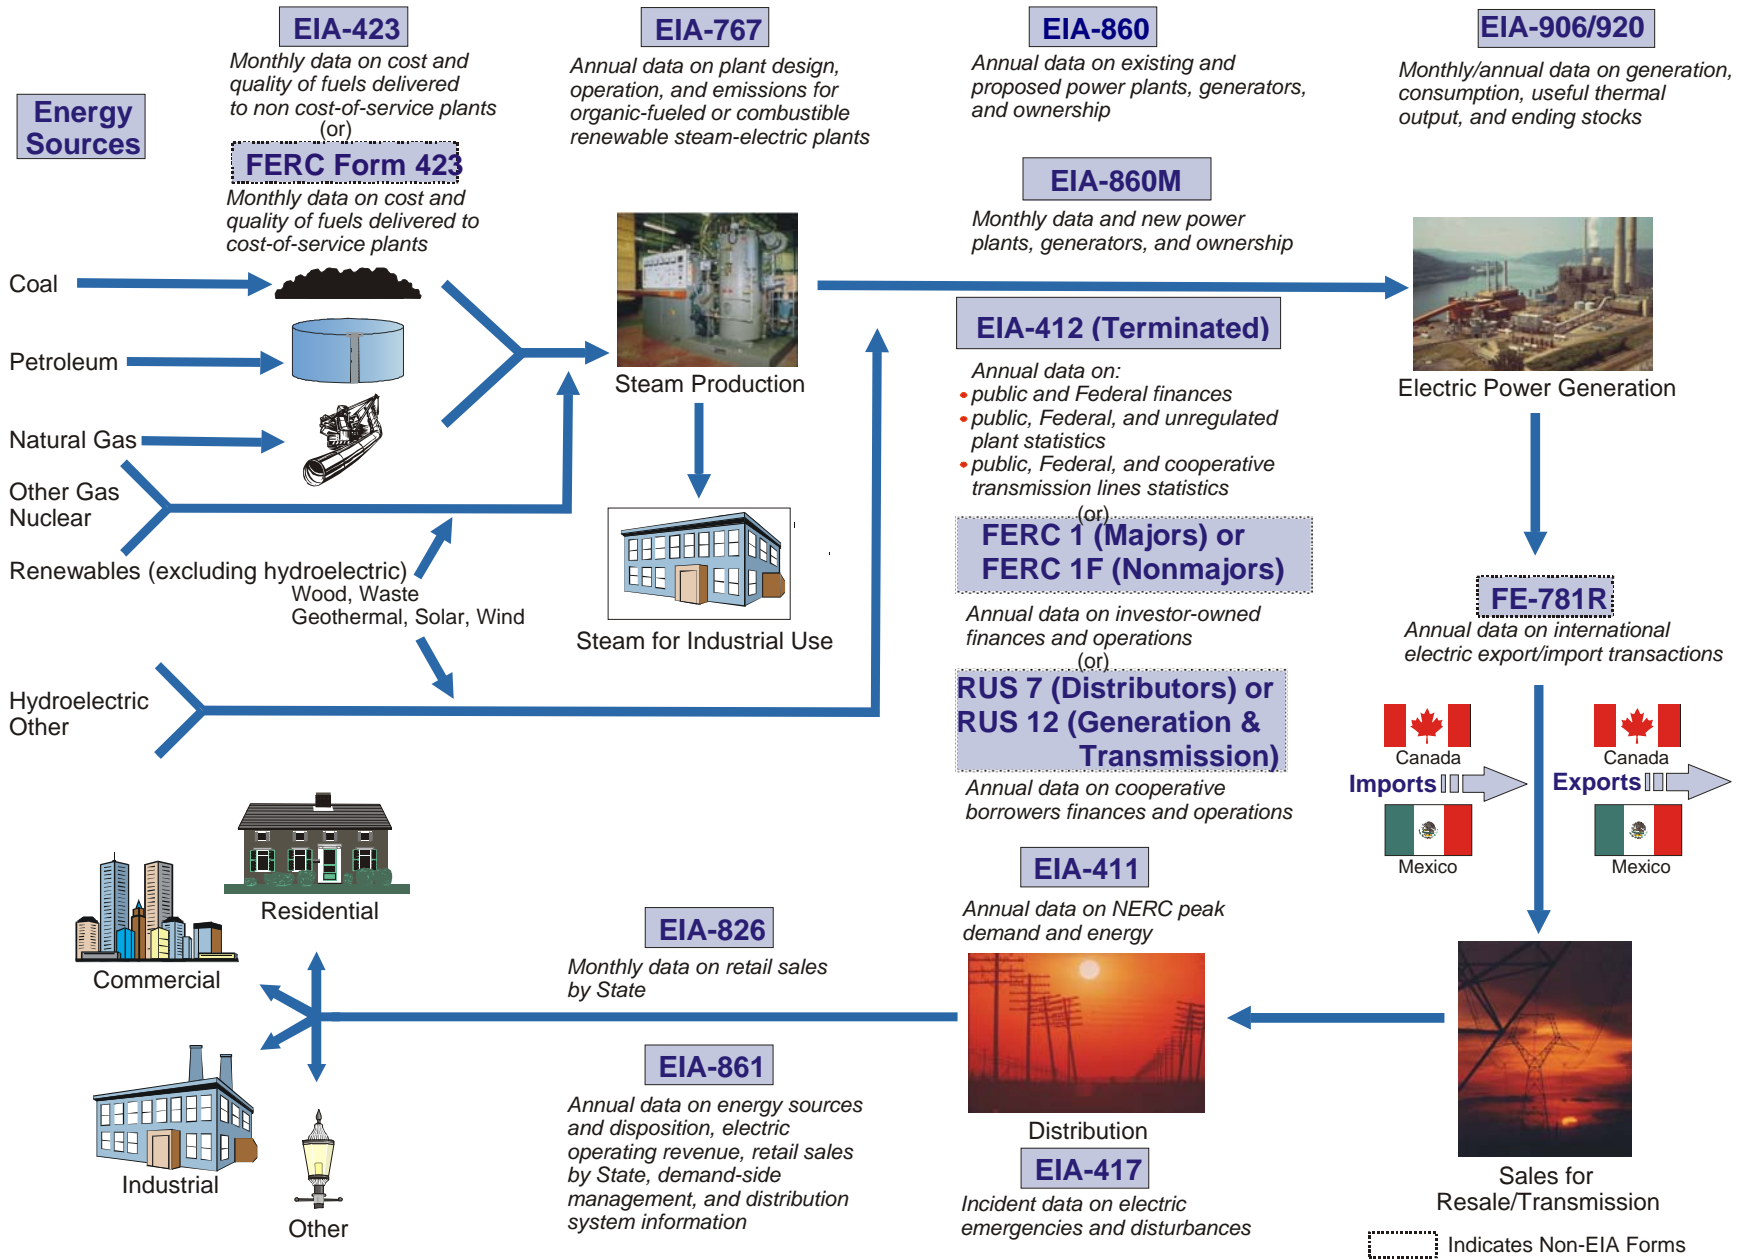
Energy Sources

EIA-423
Monthly data on cost and quality of fuels delivered to non cost-of-service plants
(or)
FERC Form 423
Monthly data on cost and quality of fuels delivered to cost-of-service plants

EIA-767
Annual data on plant design, operation, and emissions for organic-fueled or combustible renewable steam-electric plants

EIA-860
Annual data on existing and proposed power plants, generators, and ownership

EIA-906/920
Monthly/annual data on generation, consumption, useful thermal output, and ending stocks

EIA-860M
Monthly data and new power plants, generators, and ownership

Coal

Petroleum

Natural Gas

Other Gas
Nuclear

Renewables (excluding hydroelectric)
Wood, Waste
Geothermal, Solar, Wind

Steam Production

Steam for Industrial Use

Hydroelectric
Other

EIA-412 (Terminated)
Annual data on:
• public and Federal finances
• public, Federal, and unregulated plant statistics
• public, Federal, and cooperative transmission lines statistics
(or)
FERC 1 (Majors) or
FERC 1F (Nonmajors)
Annual data on investor-owned finances and operations
(or)
RUS 7 (Distributors) or
RUS 12 (Generation & Transmission)
Annual data on cooperative borrowers finances and operations

Electric Power Generation

FE-781R
Annual data on international electric export/import transactions

Canada
Imports
Mexico
Canada
Exports
Mexico

Residential

Commercial

Industrial

Other

EIA-826
Monthly data on retail sales by State

EIA-861
Annual data on energy sources and disposition, electric operating revenue, retail sales by State, demand-side management, and distribution system information

EIA-411
Annual data on NERC peak demand and energy

Distribution

EIA-417
Incident data on electric emergencies and disturbances

Sales for Resale/Transmission

Indicates Non-EIA Forms